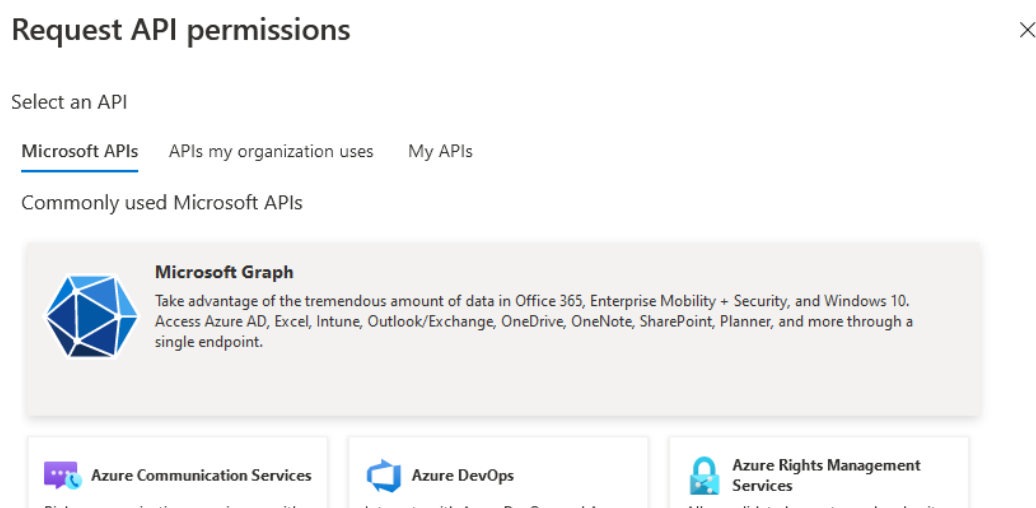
Request API permissions

×

Select an API

Microsoft APIs    APIs my organization uses    My APIs

Commonly used Microsoft APIs

Microsoft Graph
Take advantage of the tremendous amount of data in Office 365, Enterprise Mobility + Security, and Windows 10. Access Azure AD, Excel, Intune, Outlook/Exchange, OneDrive, OneNote, SharePoint, Planner, and more through a single endpoint.

Azure Communication Services
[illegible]

Azure DevOps
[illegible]

Azure Rights Management Services
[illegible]